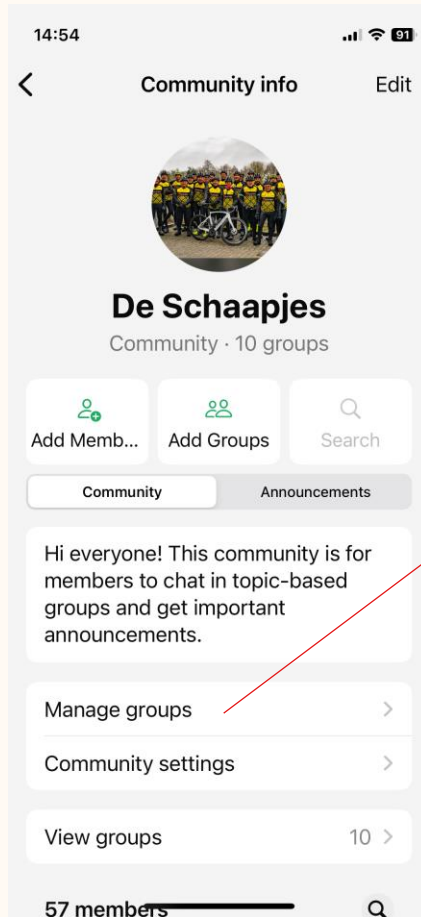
14:54

91

Community info

Edit

De Schaapjes

Community · 10 groups

Add Memb...

Add Groups

Search

Community

Announcements

Hi everyone! This community is for members to chat in topic-based groups and get important announcements.

Manage groups

Community settings

View groups

10

57 members